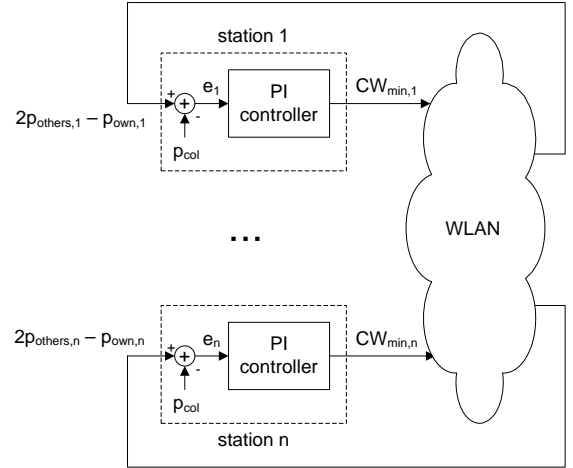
station 1

$2p_{others,1} - p_{own,1}$

+

+

-

$e_1$

PI controller

$CW_{min,1}$

$p_{col}$

...

WLAN

$2p_{others,n} - p_{own,n}$

+

+

-

$e_n$

PI controller

$CW_{min,n}$

$p_{col}$

station n